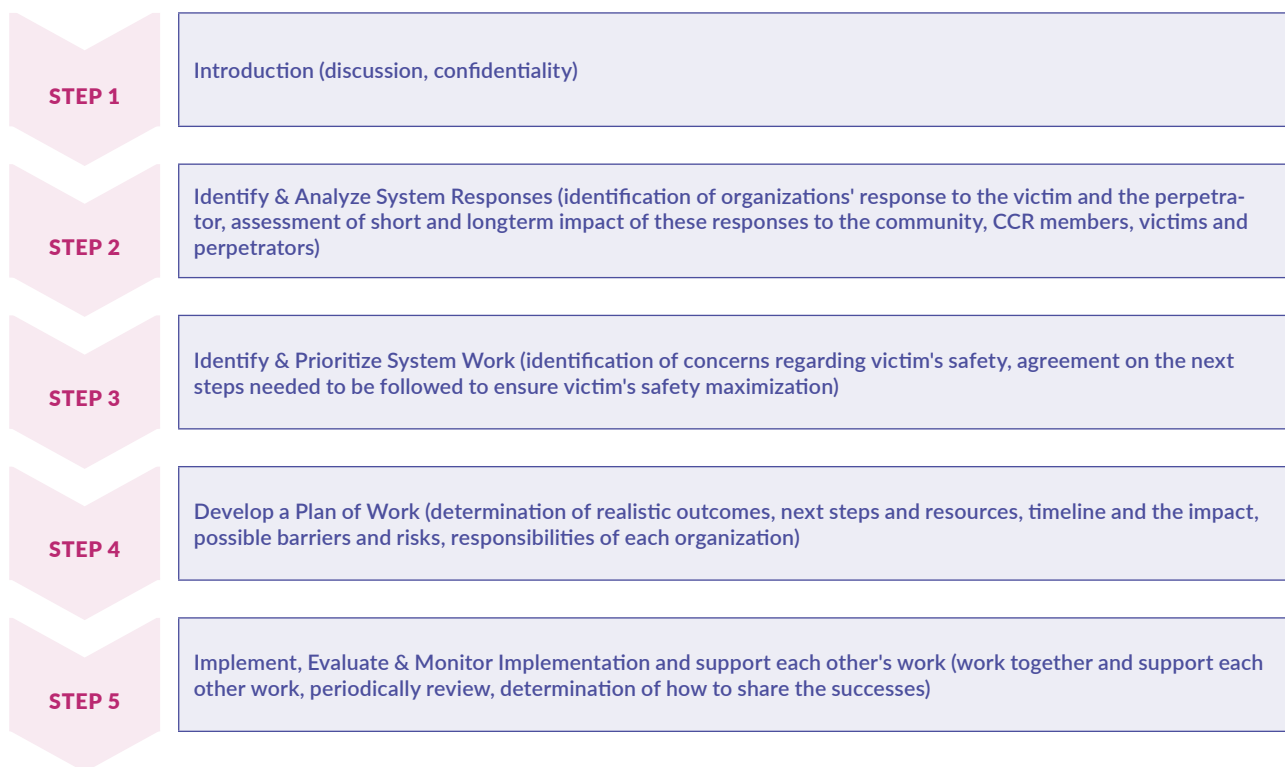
STEP 1

Introduction (discussion, confidentiality)

STEP 2

Identify & Analyze System Responses (identification of organizations' response to the victim and the perpetrator, assessment of short and longterm impact of these responses to the community, CCR members, victims and perpetrators)

STEP 3

Identify & Prioritize System Work (identification of concerns regarding victim's safety, agreement on the next steps needed to be followed to ensure victim's safety maximization)

STEP 4

Develop a Plan of Work (determination of realistic outcomes, next steps and resources, timeline and the impact, possible barriers and risks, responsibilities of each organization)

STEP 5

Implement, Evaluate & Monitor Implementation and support each other's work (work together and support each other work, periodically review, determination of how to share the successes)